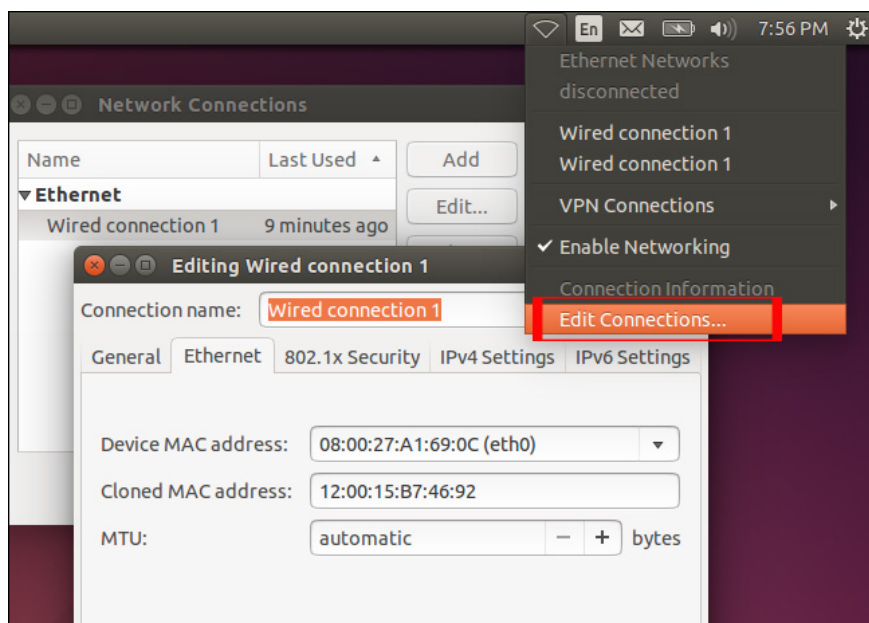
En 7:56 PM

Ethernet Networks
disconnected

Wired connection 1
Wired connection 1

VPN Connections

✔ Enable Networking

Connection Information
Edit Connections...

Network Connections

| Name | Last Used ▲ |
|---|---|
| ▾Ethernet | |
| Wired connection 1 | 9 minutes ago |

Add
Edit...

Editing Wired connection 1

Connection name: Wired connection 1

General | Ethernet | 802.1x Security | IPv4 Settings | IPv6 Settings

Device MAC address: 08:00:27:A1:69:0C (eth0)

Cloned MAC address: 12:00:15:B7:46:92

MTU: automatic − + bytes